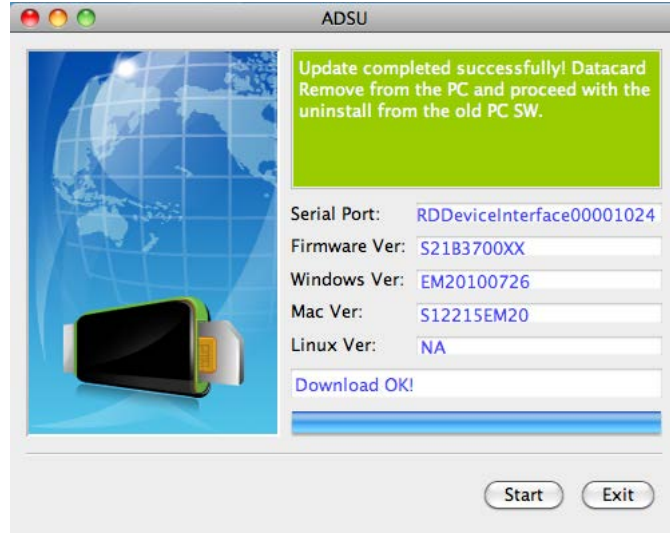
ADSU

Update completed successfully! Datacard Remove from the PC and proceed with the uninstall from the old PC SW.

| | |
|---|---|
| Serial Port: | RDDeviceInterface00001024 |
| Firmware Ver: | S21B3700XX |
| Windows Ver: | EM20100726 |
| Mac Ver: | S12215EM20 |
| Linux Ver: | NA |

Download OK!

Start

Exit